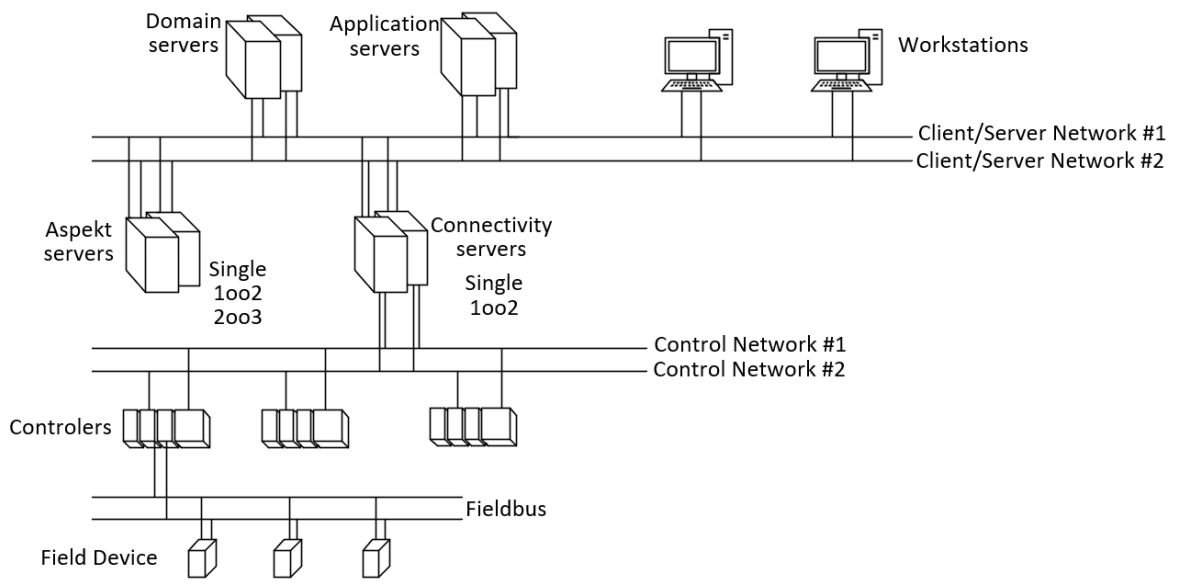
Domain servers

Application servers

Workstations

Client/Server Network #1

Client/Server Network #2

Aspekt servers

Single
1oo2
2oo3

Connectivity servers

Single
1oo2

Control Network #1

Control Network #2

Controlers

Fieldbus

Field Device